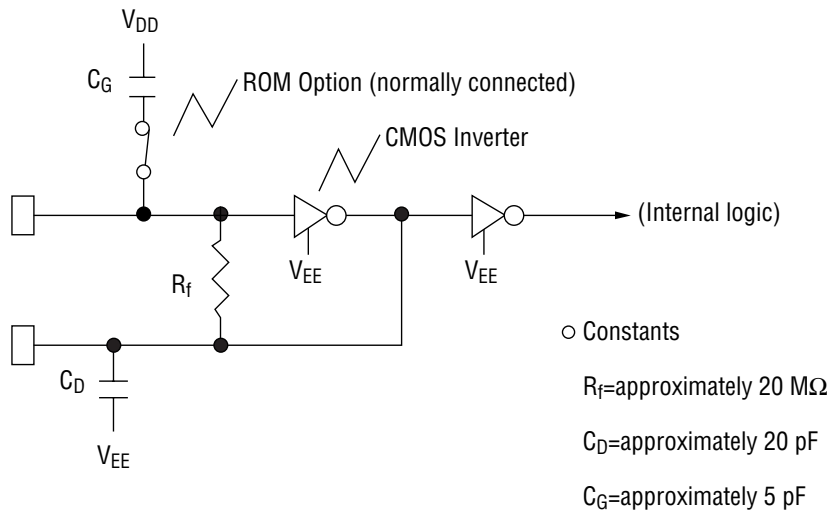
$V_{DD}$

$C_G$

ROM Option (normally connected)

CMOS Inverter

(Internal logic)

$R_f$

$V_{EE}$

$V_{EE}$

$C_D$

$V_{EE}$

○ Constants

$R_f$=approximately 20 M$\Omega$

$C_D$=approximately 20 pF

$C_G$=approximately 5 pF